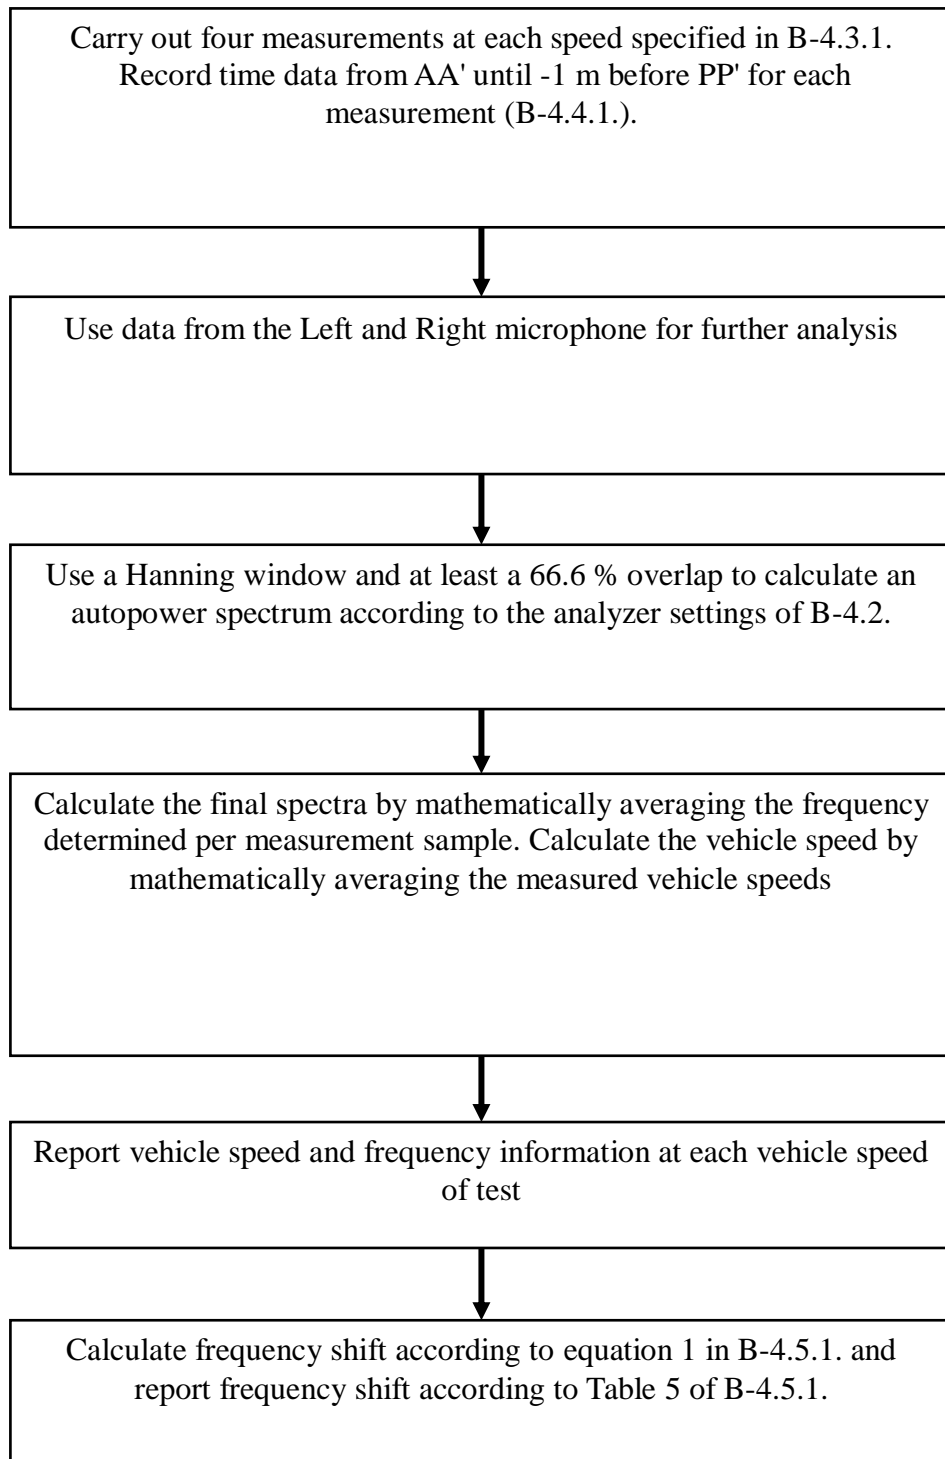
Carry out four measurements at each speed specified in B-4.3.1. Record time data from AA' until -1 m before PP' for each measurement (B-4.4.1.).

Use data from the Left and Right microphone for further analysis

Use a Hanning window and at least a 66.6 % overlap to calculate an autopower spectrum according to the analyzer settings of B-4.2.

Calculate the final spectra by mathematically averaging the frequency determined per measurement sample. Calculate the vehicle speed by mathematically averaging the measured vehicle speeds

Report vehicle speed and frequency information at each vehicle speed of test

Calculate frequency shift according to equation 1 in B-4.5.1. and report frequency shift according to Table 5 of B-4.5.1.